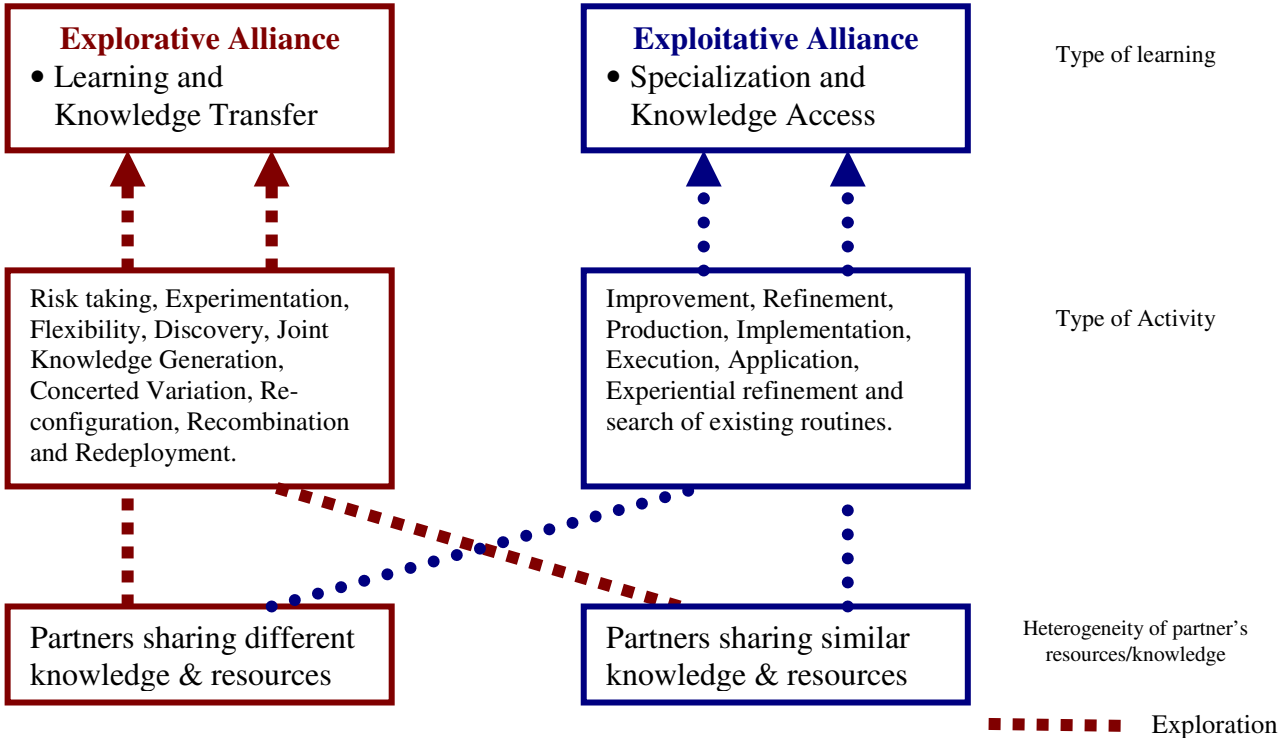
Explorative Alliance
• Learning and Knowledge Transfer

Exploitative Alliance
• Specialization and Knowledge Access

Type of learning

Risk taking, Experimentation, Flexibility, Discovery, Joint Knowledge Generation, Concerted Variation, Reconfiguration, Recombination and Redeployment.

Improvement, Refinement, Production, Implementation, Execution, Application, Experiential refinement and search of existing routines.

Type of Activity

Partners sharing different knowledge & resources

Partners sharing similar knowledge & resources

Heterogeneity of partner's resources/knowledge

Exploration